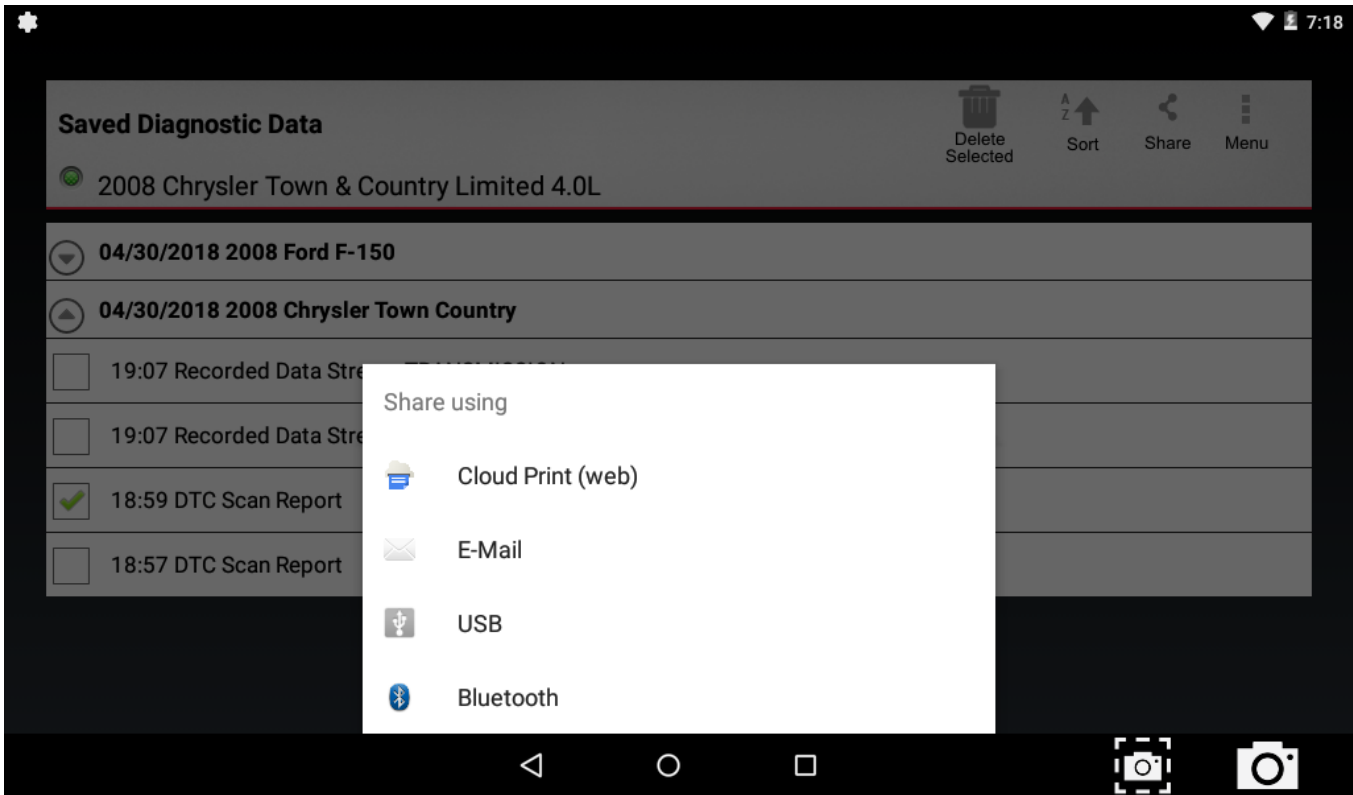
7:18

Saved Diagnostic Data

Delete Selected

Sort

Share

Menu

2008 Chrysler Town & Country Limited 4.0L

04/30/2018 2008 Ford F-150

04/30/2018 2008 Chrysler Town Country

19:07 Recorded Data Stre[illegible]

19:07 Recorded Data Stre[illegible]

18:59 DTC Scan Report

18:57 DTC Scan Report

Share using

Cloud Print (web)

E-Mail

USB

Bluetooth